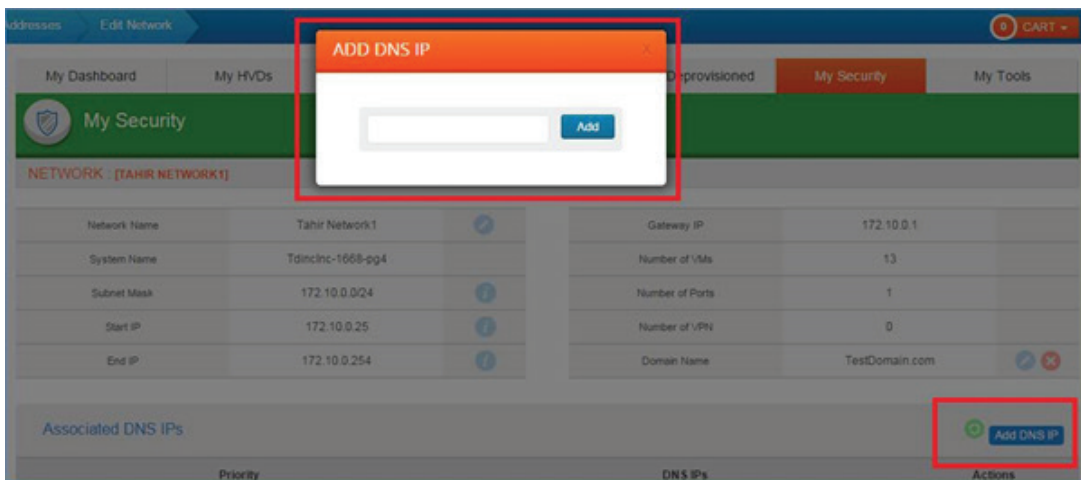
ddresses Edit Network

0 CART

My Dashboard My HVDs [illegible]provisioned My Security My Tools

ADD DNS IP

Add

My Security

NETWORK : [TAHIR NETWORK1]

| Network Name | Tahir Network1 | | Gateway IP | 172.10.0.1 |
|---|---|---|---|---|
| System Name | Tdinclnc-1668-pg4 | | Number of VMs | 13 |
| Subnet Mask | 172.10.0.0/24 | | Number of Ports | 1 |
| Start IP | 172.10.0.25 | | Number of VPN | 0 |
| End IP | 172.10.0.254 | | Domain Name | TestDomain.com |

Associated DNS IPs

Add DNS IP

| Priority | DNS IPs | Actions |
|---|---|---|